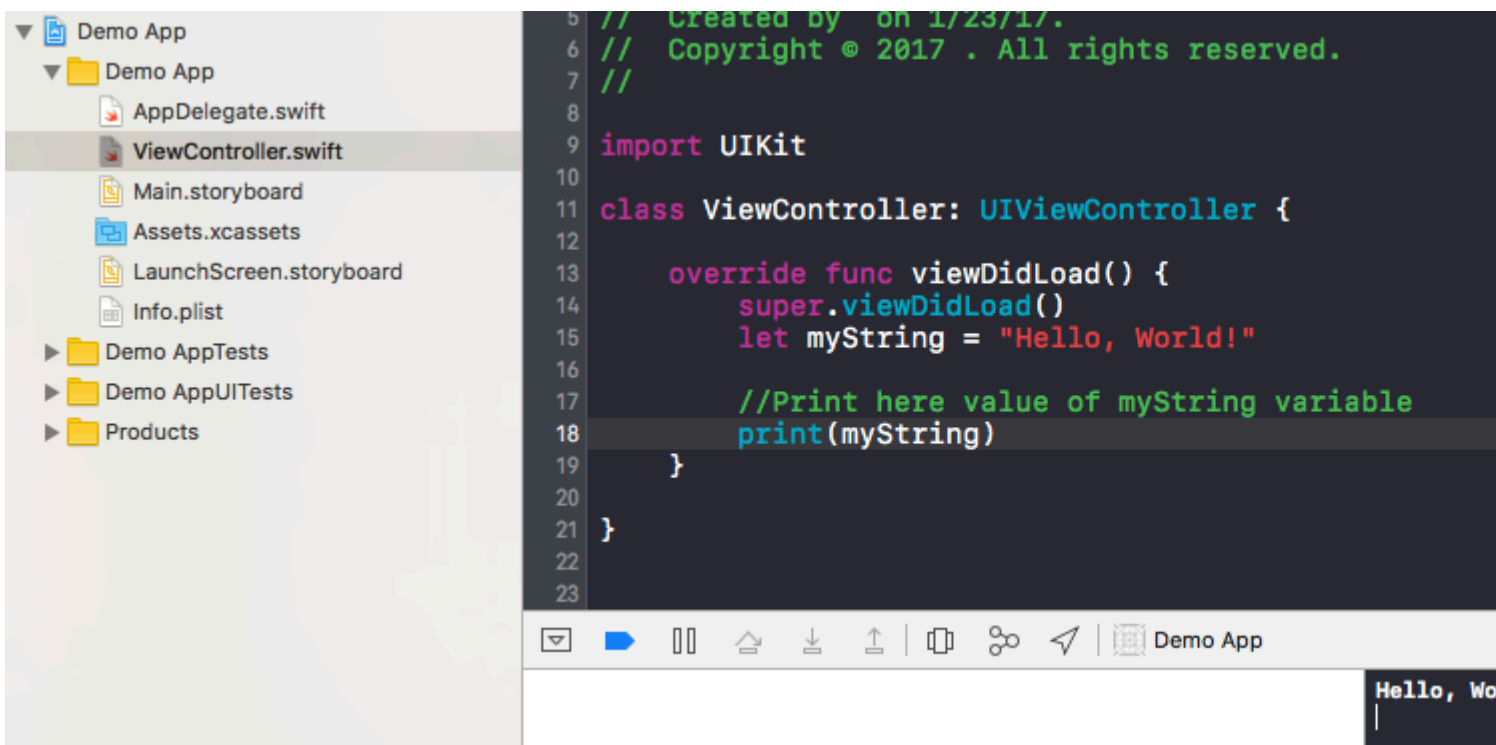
Demo App
Demo App
AppDelegate.swift
ViewController.swift
Main.storyboard
Assets.xcassets
LaunchScreen.storyboard
Info.plist
Demo AppTests
Demo AppUITests
Products

5 //  Created by  on 1/23/17.
6 //  Copyright © 2017 . All rights reserved.
7 //
8
9 import UIKit
10
11 class ViewController: UIViewController {
12
13     override func viewDidLoad() {
14         super.viewDidLoad()
15         let myString = "Hello, World!"
16
17         //Print here value of myString variable
18         print(myString)
19     }
20
21 }
22
23

Demo App

Hello, Wo